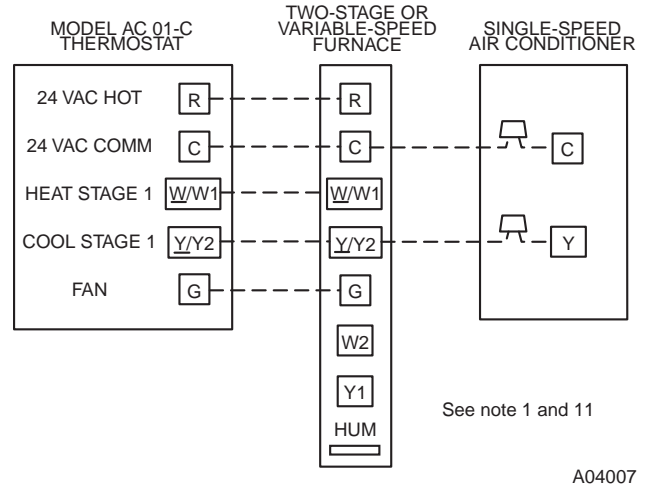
MODEL AC 01-C THERMOSTAT

TWO-STAGE OR VARIABLE-SPEED FURNACE

SINGLE-SPEED AIR CONDITIONER

24 VAC HOT R R

24 VAC COMM C C C

HEAT STAGE 1 W/W1 W/W1

COOL STAGE 1 Y/Y2 Y/Y2 Y

FAN G G

W2

Y1

HUM

See note 1 and 11

A04007